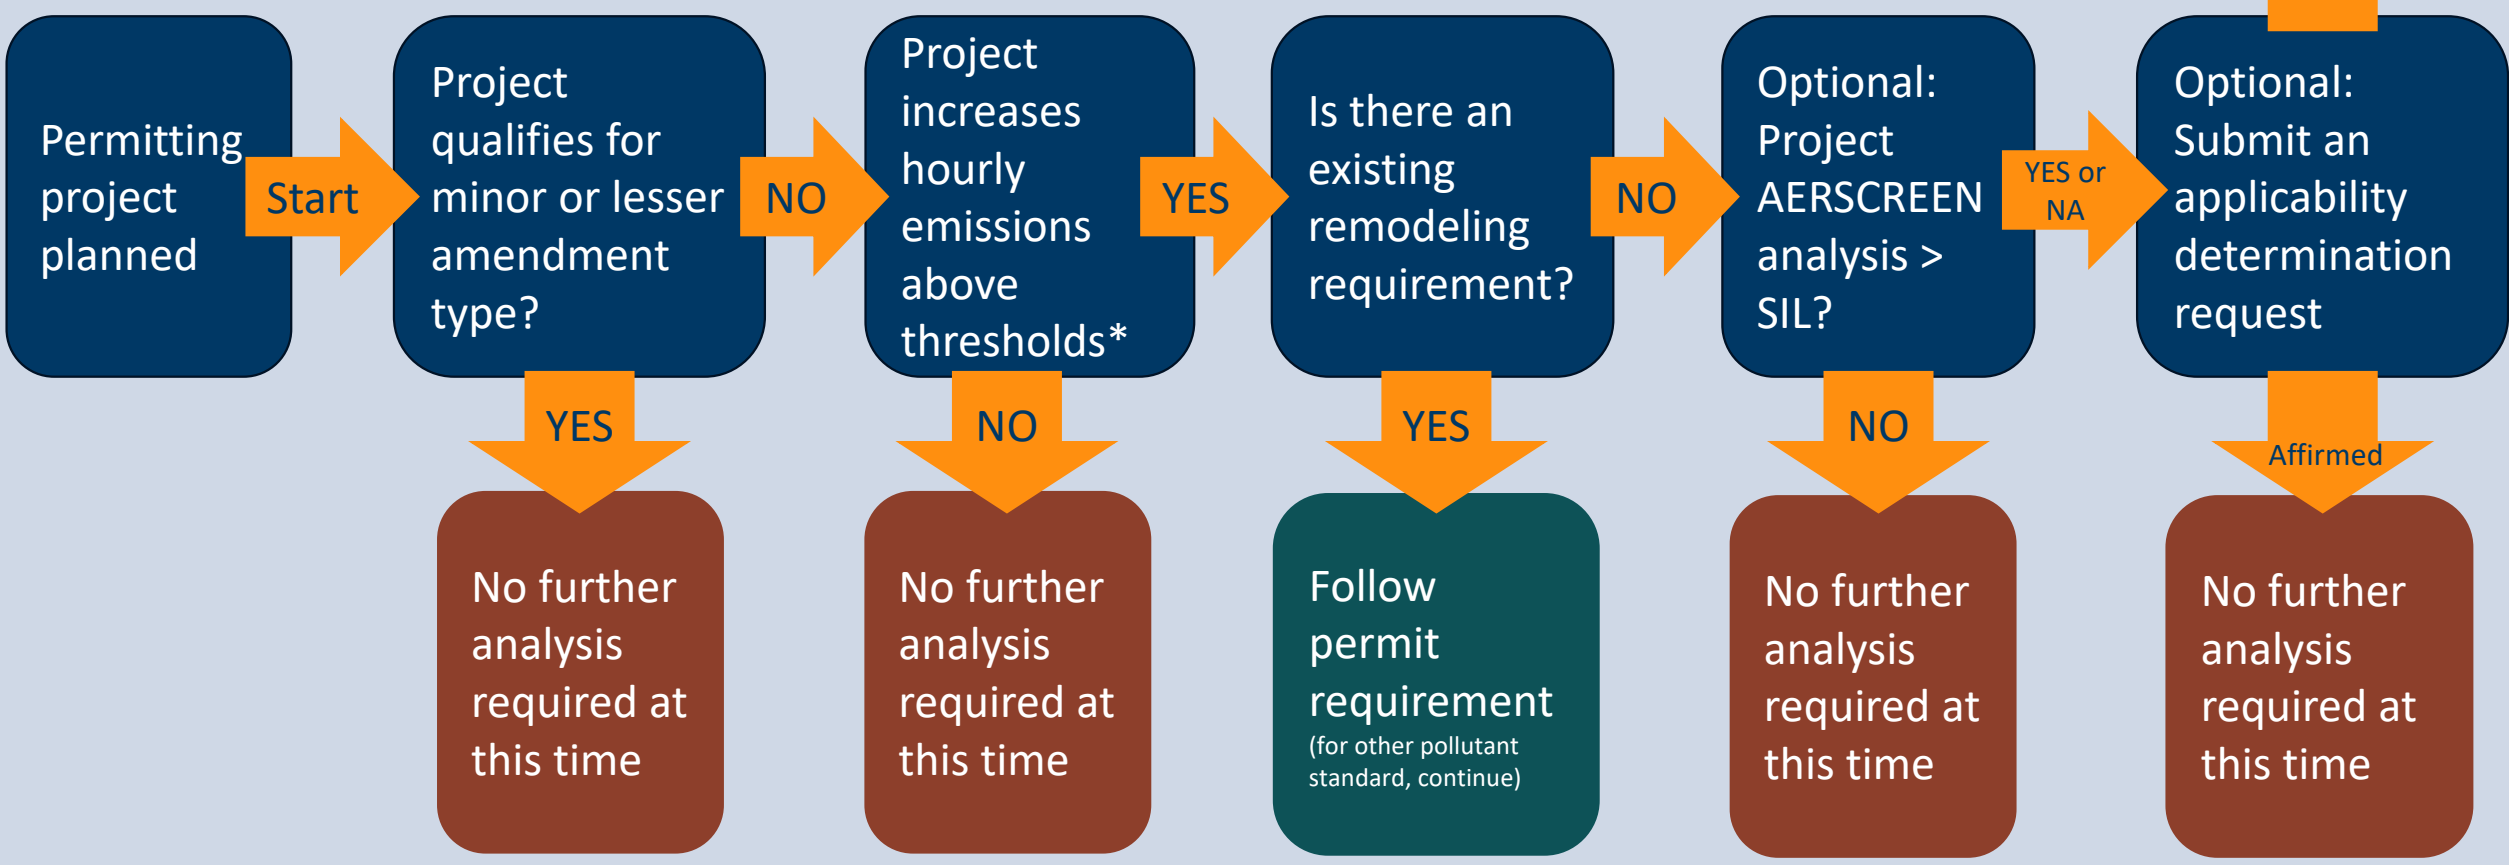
Permitting project planned

Start

Project qualifies for minor or lesser amendment type?

YES

No further analysis required at this time

NO

Project increases hourly emissions above thresholds*

NO

No further analysis required at this time

YES

Is there an existing remodeling requirement?

YES

Follow permit requirement (for other pollutant standard, continue)

NO

Optional: Project AERSCREEN analysis > SIL?

NO

No further analysis required at this time

YES or NA

Optional: Submit an applicability determination request

Affirmed

No further analysis required at this time